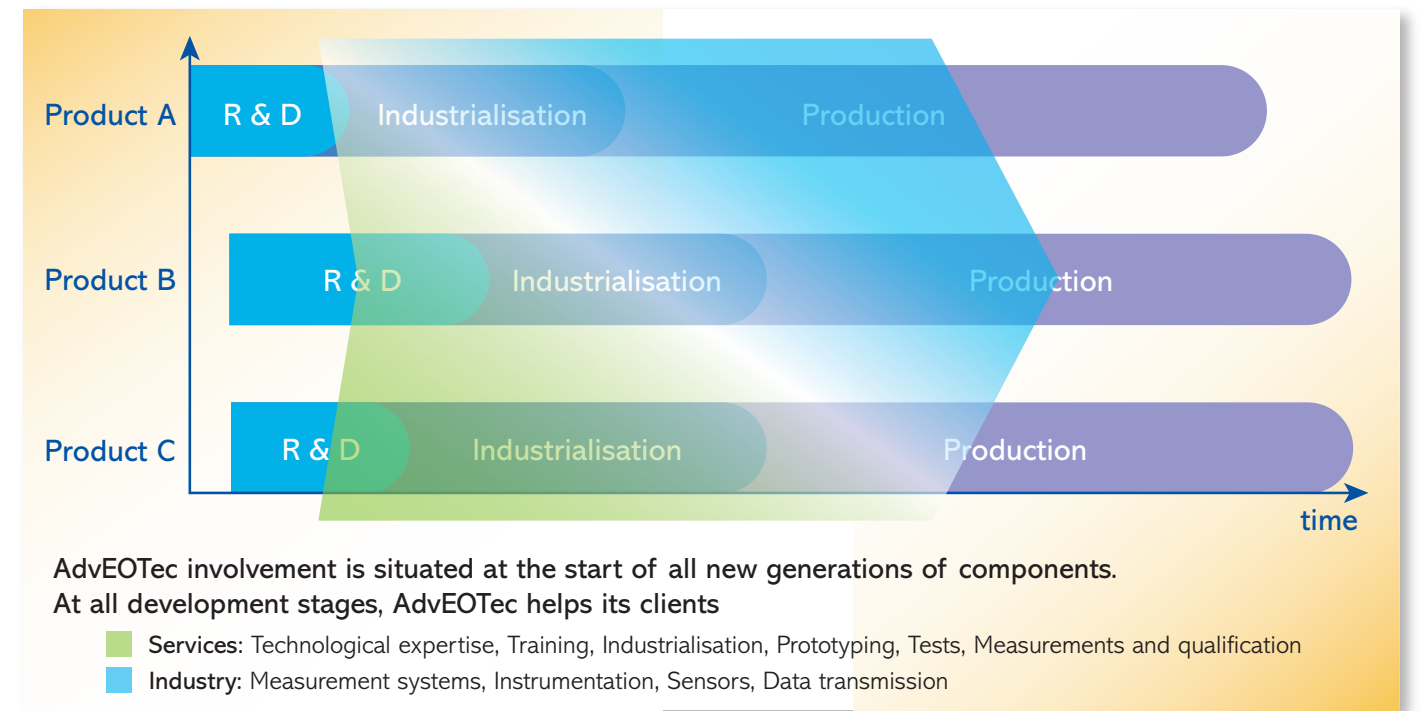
Product A
R & D
Industrialisation
Production

Product B
R & D
Industrialisation
Production

Product C
R & D
Industrialisation
Production

time

AdvEOTec involvement is situated at the start of all new generations of components.
At all development stages, AdvEOTec helps its clients

Services: Technological expertise, Training, Industrialisation, Prototyping, Tests, Measurements and qualification
Industry: Measurement systems, Instrumentation, Sensors, Data transmission